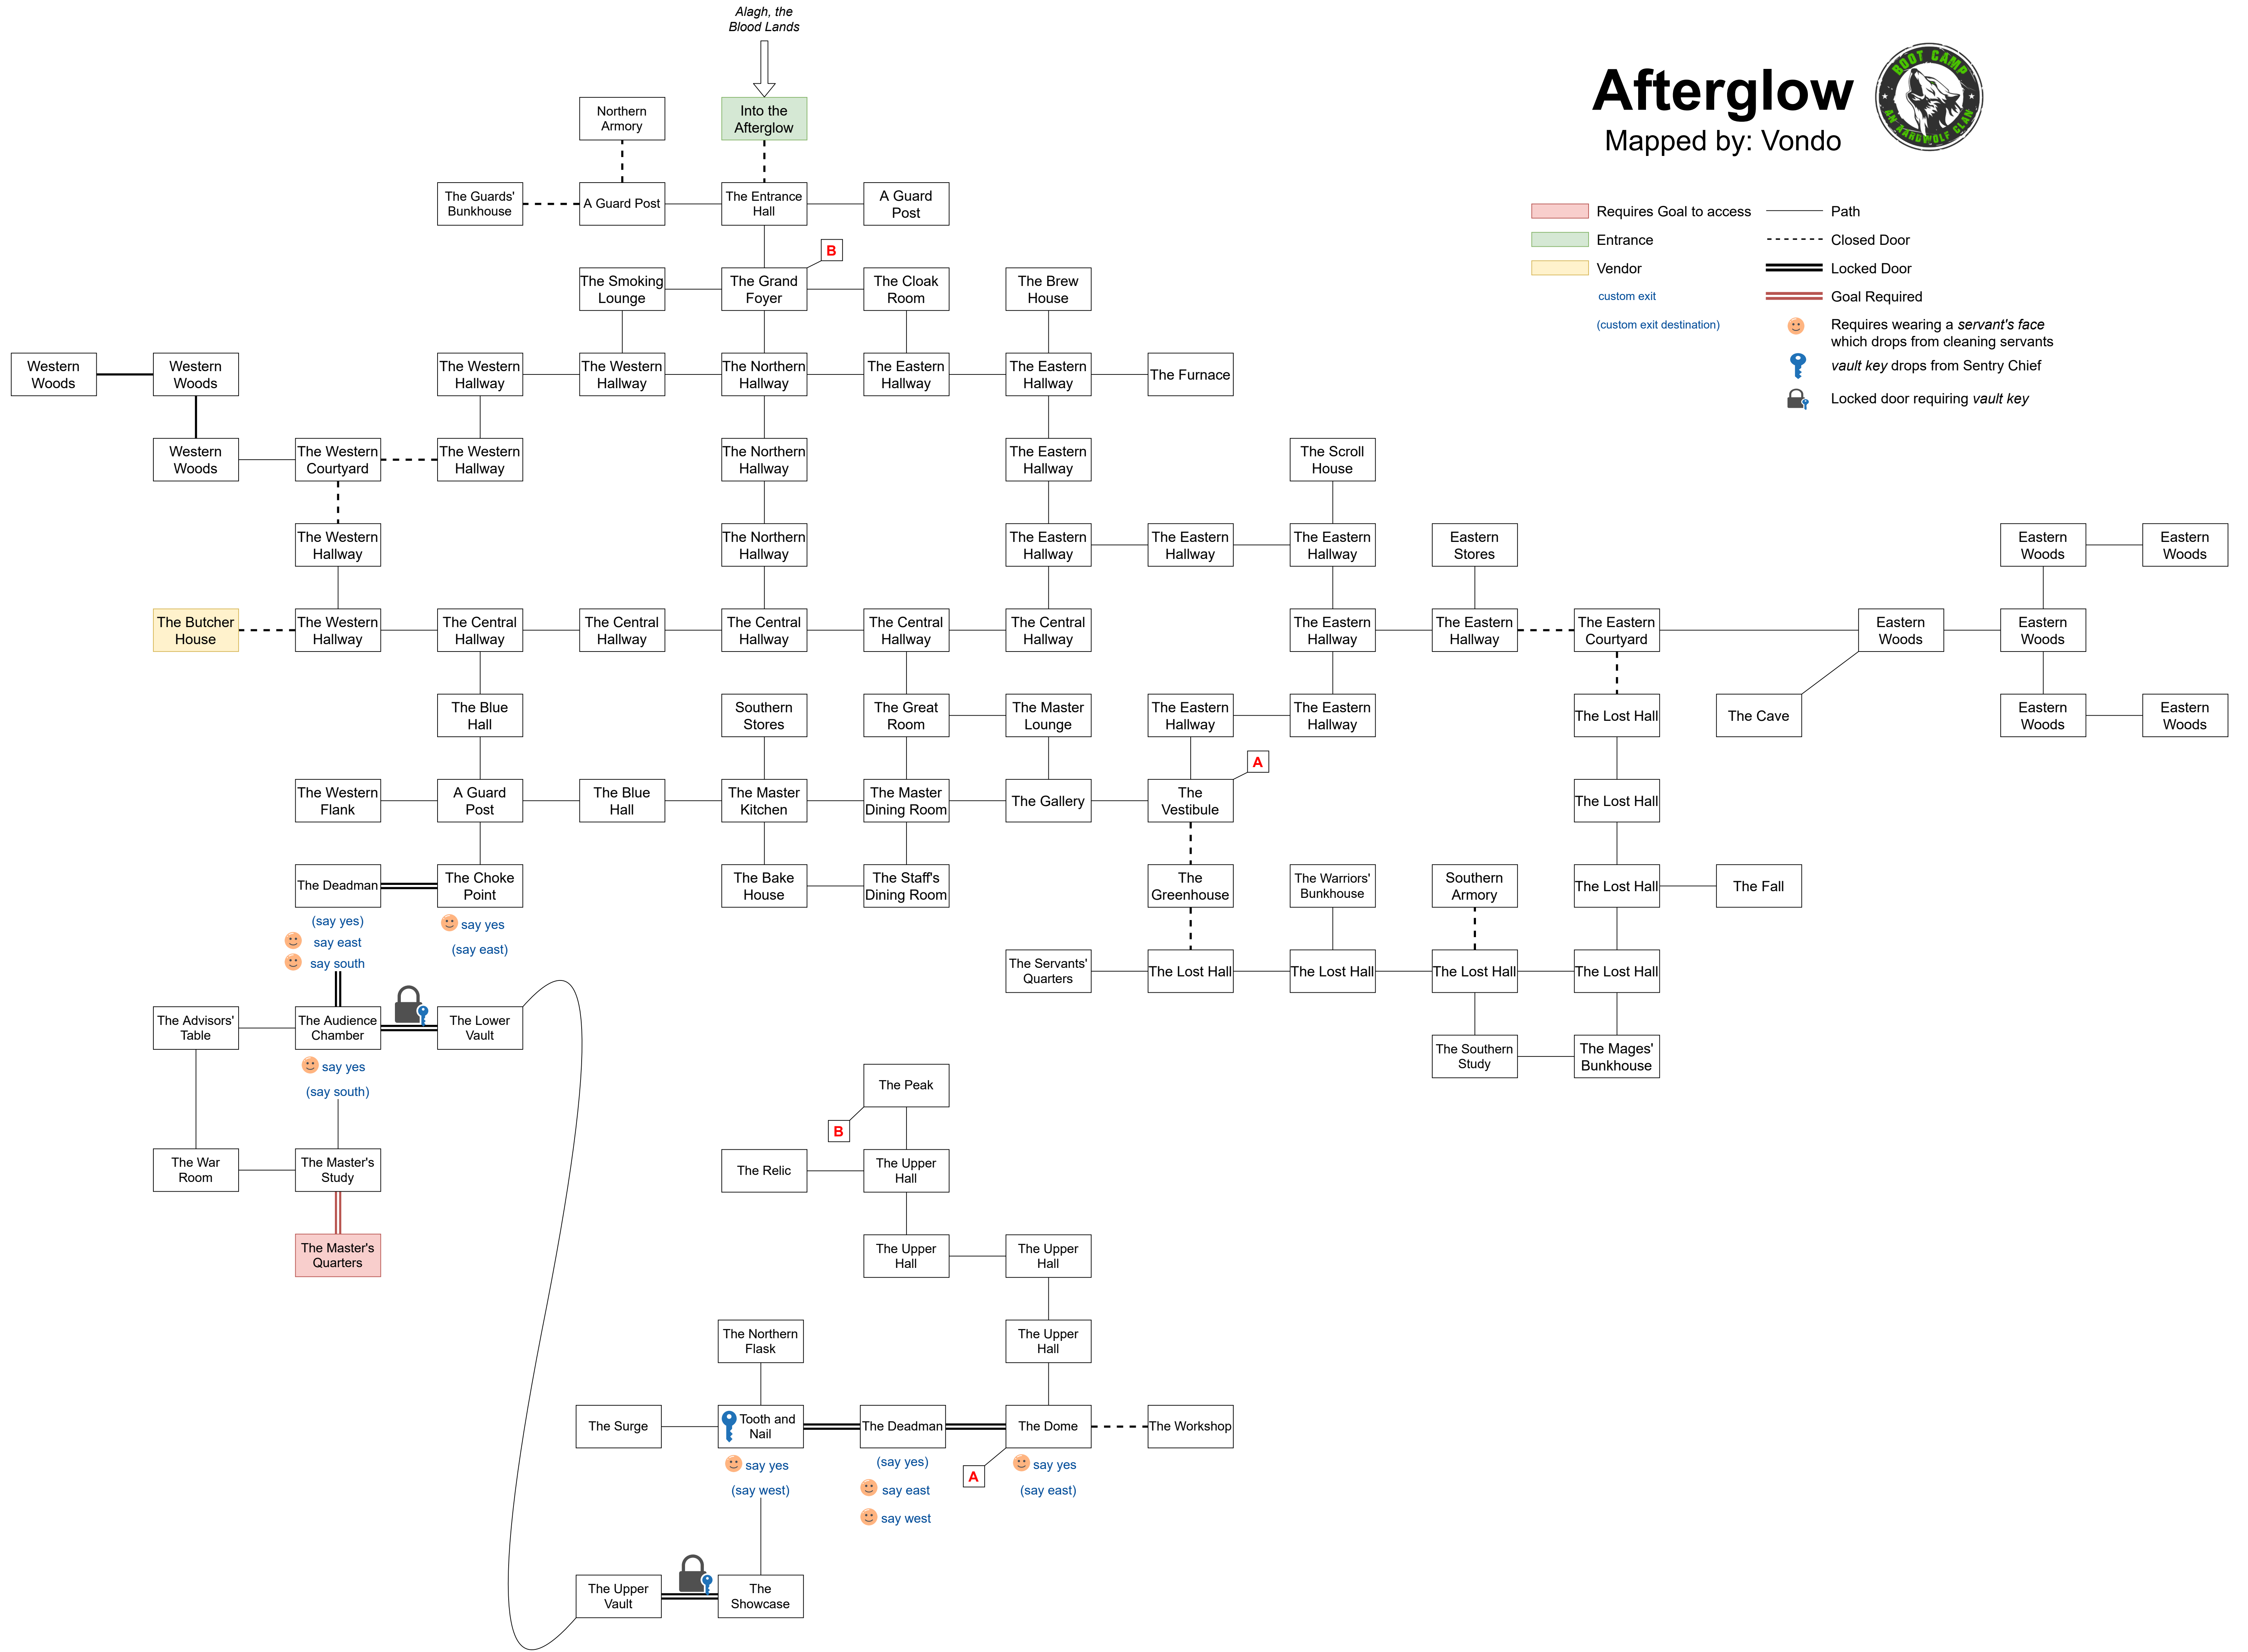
Afterglow
Mapped by: Vondo

BOOT CAMP
AN ARDWOLF CLAN

Requires Goal to access
Entrance
Vendor
custom exit
(custom exit destination)
Path
Closed Door
Locked Door
Goal Required
Requires wearing a *servant's face* which drops from cleaning servants
*vault key* drops from Sentry Chief
Locked door requiring *vault key*

Alagh, the Blood Lands

Northern Armory
Into the Afterglow
The Guards' Bunkhouse
A Guard Post
The Entrance Hall
A Guard Post
B
The Smoking Lounge
The Grand Foyer
The Cloak Room
The Brew House
Western Woods
Western Woods
The Western Hallway
The Western Hallway
The Northern Hallway
The Eastern Hallway
The Eastern Hallway
The Furnace
Western Woods
The Western Courtyard
The Western Hallway
The Northern Hallway
The Eastern Hallway
The Scroll House
The Western Hallway
The Northern Hallway
The Eastern Hallway
The Eastern Hallway
The Eastern Hallway
Eastern Stores
Eastern Woods
Eastern Woods
The Butcher House
The Western Hallway
The Central Hallway
The Central Hallway
The Central Hallway
The Central Hallway
The Central Hallway
The Eastern Hallway
The Eastern Hallway
The Eastern Courtyard
Eastern Woods
Eastern Woods
The Blue Hall
Southern Stores
The Great Room
The Master Lounge
The Eastern Hallway
The Eastern Hallway
The Lost Hall
The Cave
Eastern Woods
Eastern Woods
A
The Western Flank
A Guard Post
The Blue Hall
The Master Kitchen
The Master Dining Room
The Gallery
The Vestibule
The Lost Hall
The Deadman
The Choke Point
The Bake House
The Staff's Dining Room
The Greenhouse
The Warriors' Bunkhouse
Southern Armory
The Lost Hall
The Fall
(say yes)
say east
say south
say yes
(say east)
The Servants' Quarters
The Lost Hall
The Lost Hall
The Lost Hall
The Lost Hall
The Advisors' Table
The Audience Chamber
The Lower Vault
say yes
(say south)
The Southern Study
The Mages' Bunkhouse
The Peak
B
The Relic
The Upper Hall
The War Room
The Master's Study
The Master's Quarters
The Upper Hall
The Upper Hall
The Northern Flask
The Upper Hall
The Surge
Tooth and Nail
The Deadman
The Dome
The Workshop
say yes
(say west)
(say yes)
say east
say west
A
say yes
(say east)
The Upper Vault
The Showcase